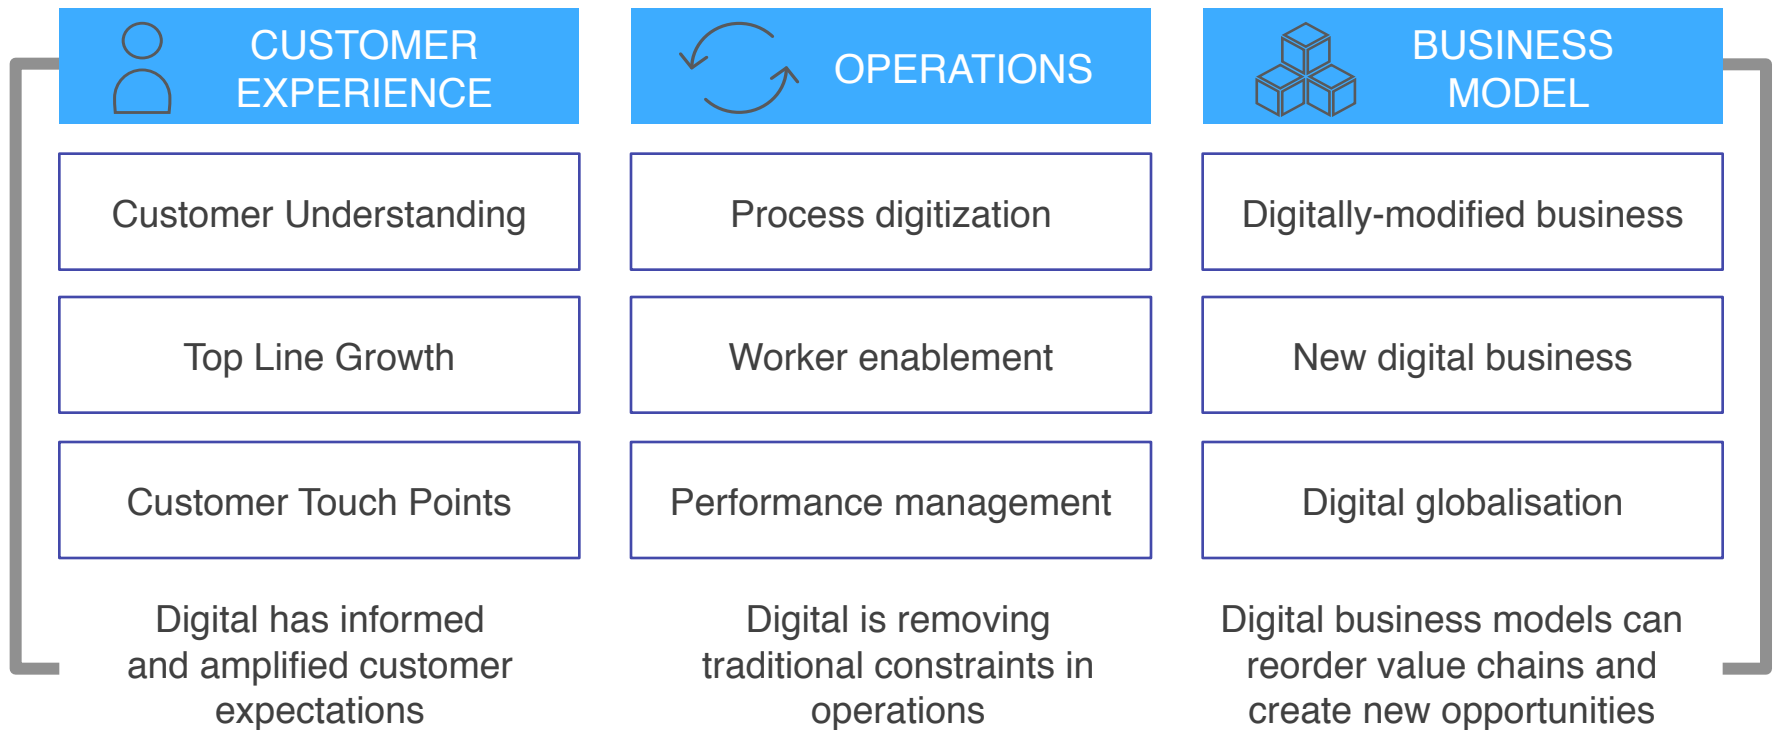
CUSTOMER EXPERIENCE

Customer Understanding

Top Line Growth

Customer Touch Points

Digital has informed and amplified customer expectations

OPERATIONS

Process digitization

Worker enablement

Performance management

Digital is removing traditional constraints in operations

BUSINESS MODEL

Digitally-modified business

New digital business

Digital globalisation

Digital business models can reorder value chains and create new opportunities